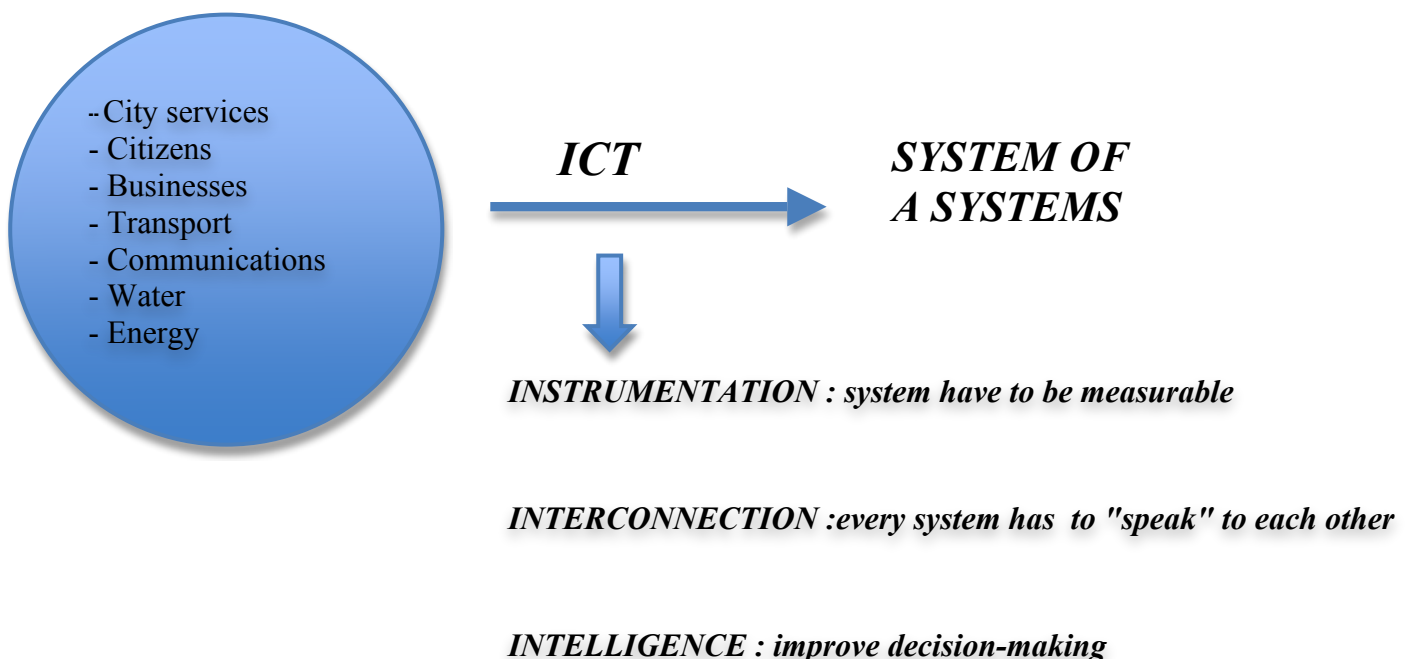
-- City services
- Citizens
- Businesses
- Transport
- Communications
- Water
- Energy

ICT

SYSTEM OF A SYSTEMS

INSTRUMENTATION : system have to be measurable

INTERCONNECTION :every system has to "speak" to each other

INTELLIGENCE : improve decision-making